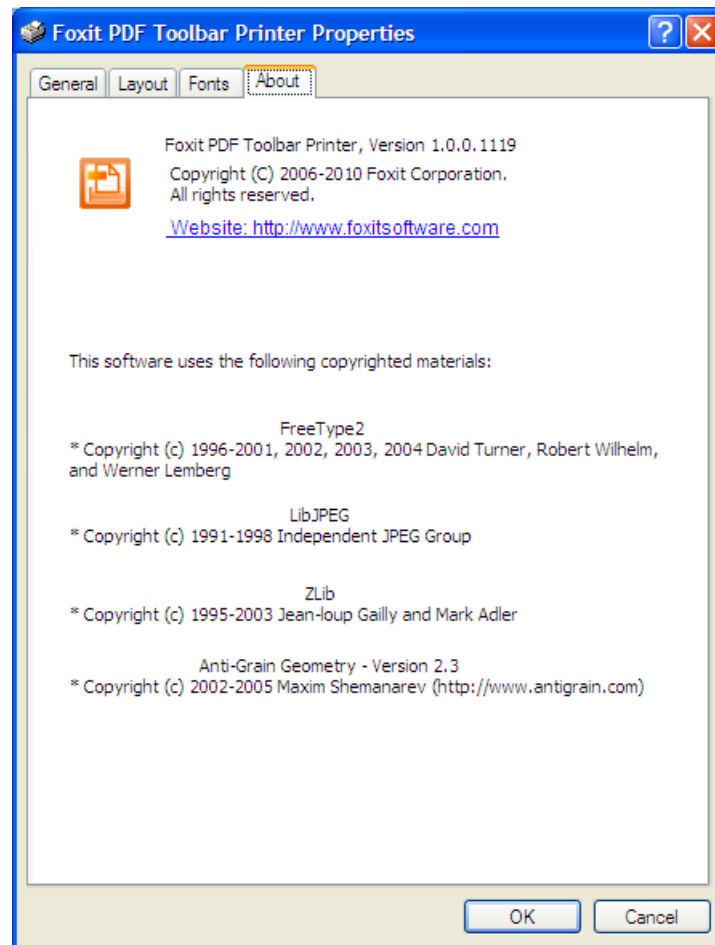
Foxit PDF Toolbar Printer Properties

General | Layout | Fonts | About

Foxit PDF Toolbar Printer, Version 1.0.0.1119

Copyright (C) 2006-2010 Foxit Corporation.
All rights reserved.

Website: http://www.foxitsoftware.com

This software uses the following copyrighted materials:

FreeType2
* Copyright (c) 1996-2001, 2002, 2003, 2004 David Turner, Robert Wilhelm, and Werner Lemberg

LibJPEG
* Copyright (c) 1991-1998 Independent JPEG Group

ZLib
* Copyright (c) 1995-2003 Jean-loup Gailly and Mark Adler

Anti-Grain Geometry - Version 2.3
* Copyright (c) 2002-2005 Maxim Shemanarev (http://www.antigrain.com)

OK Cancel